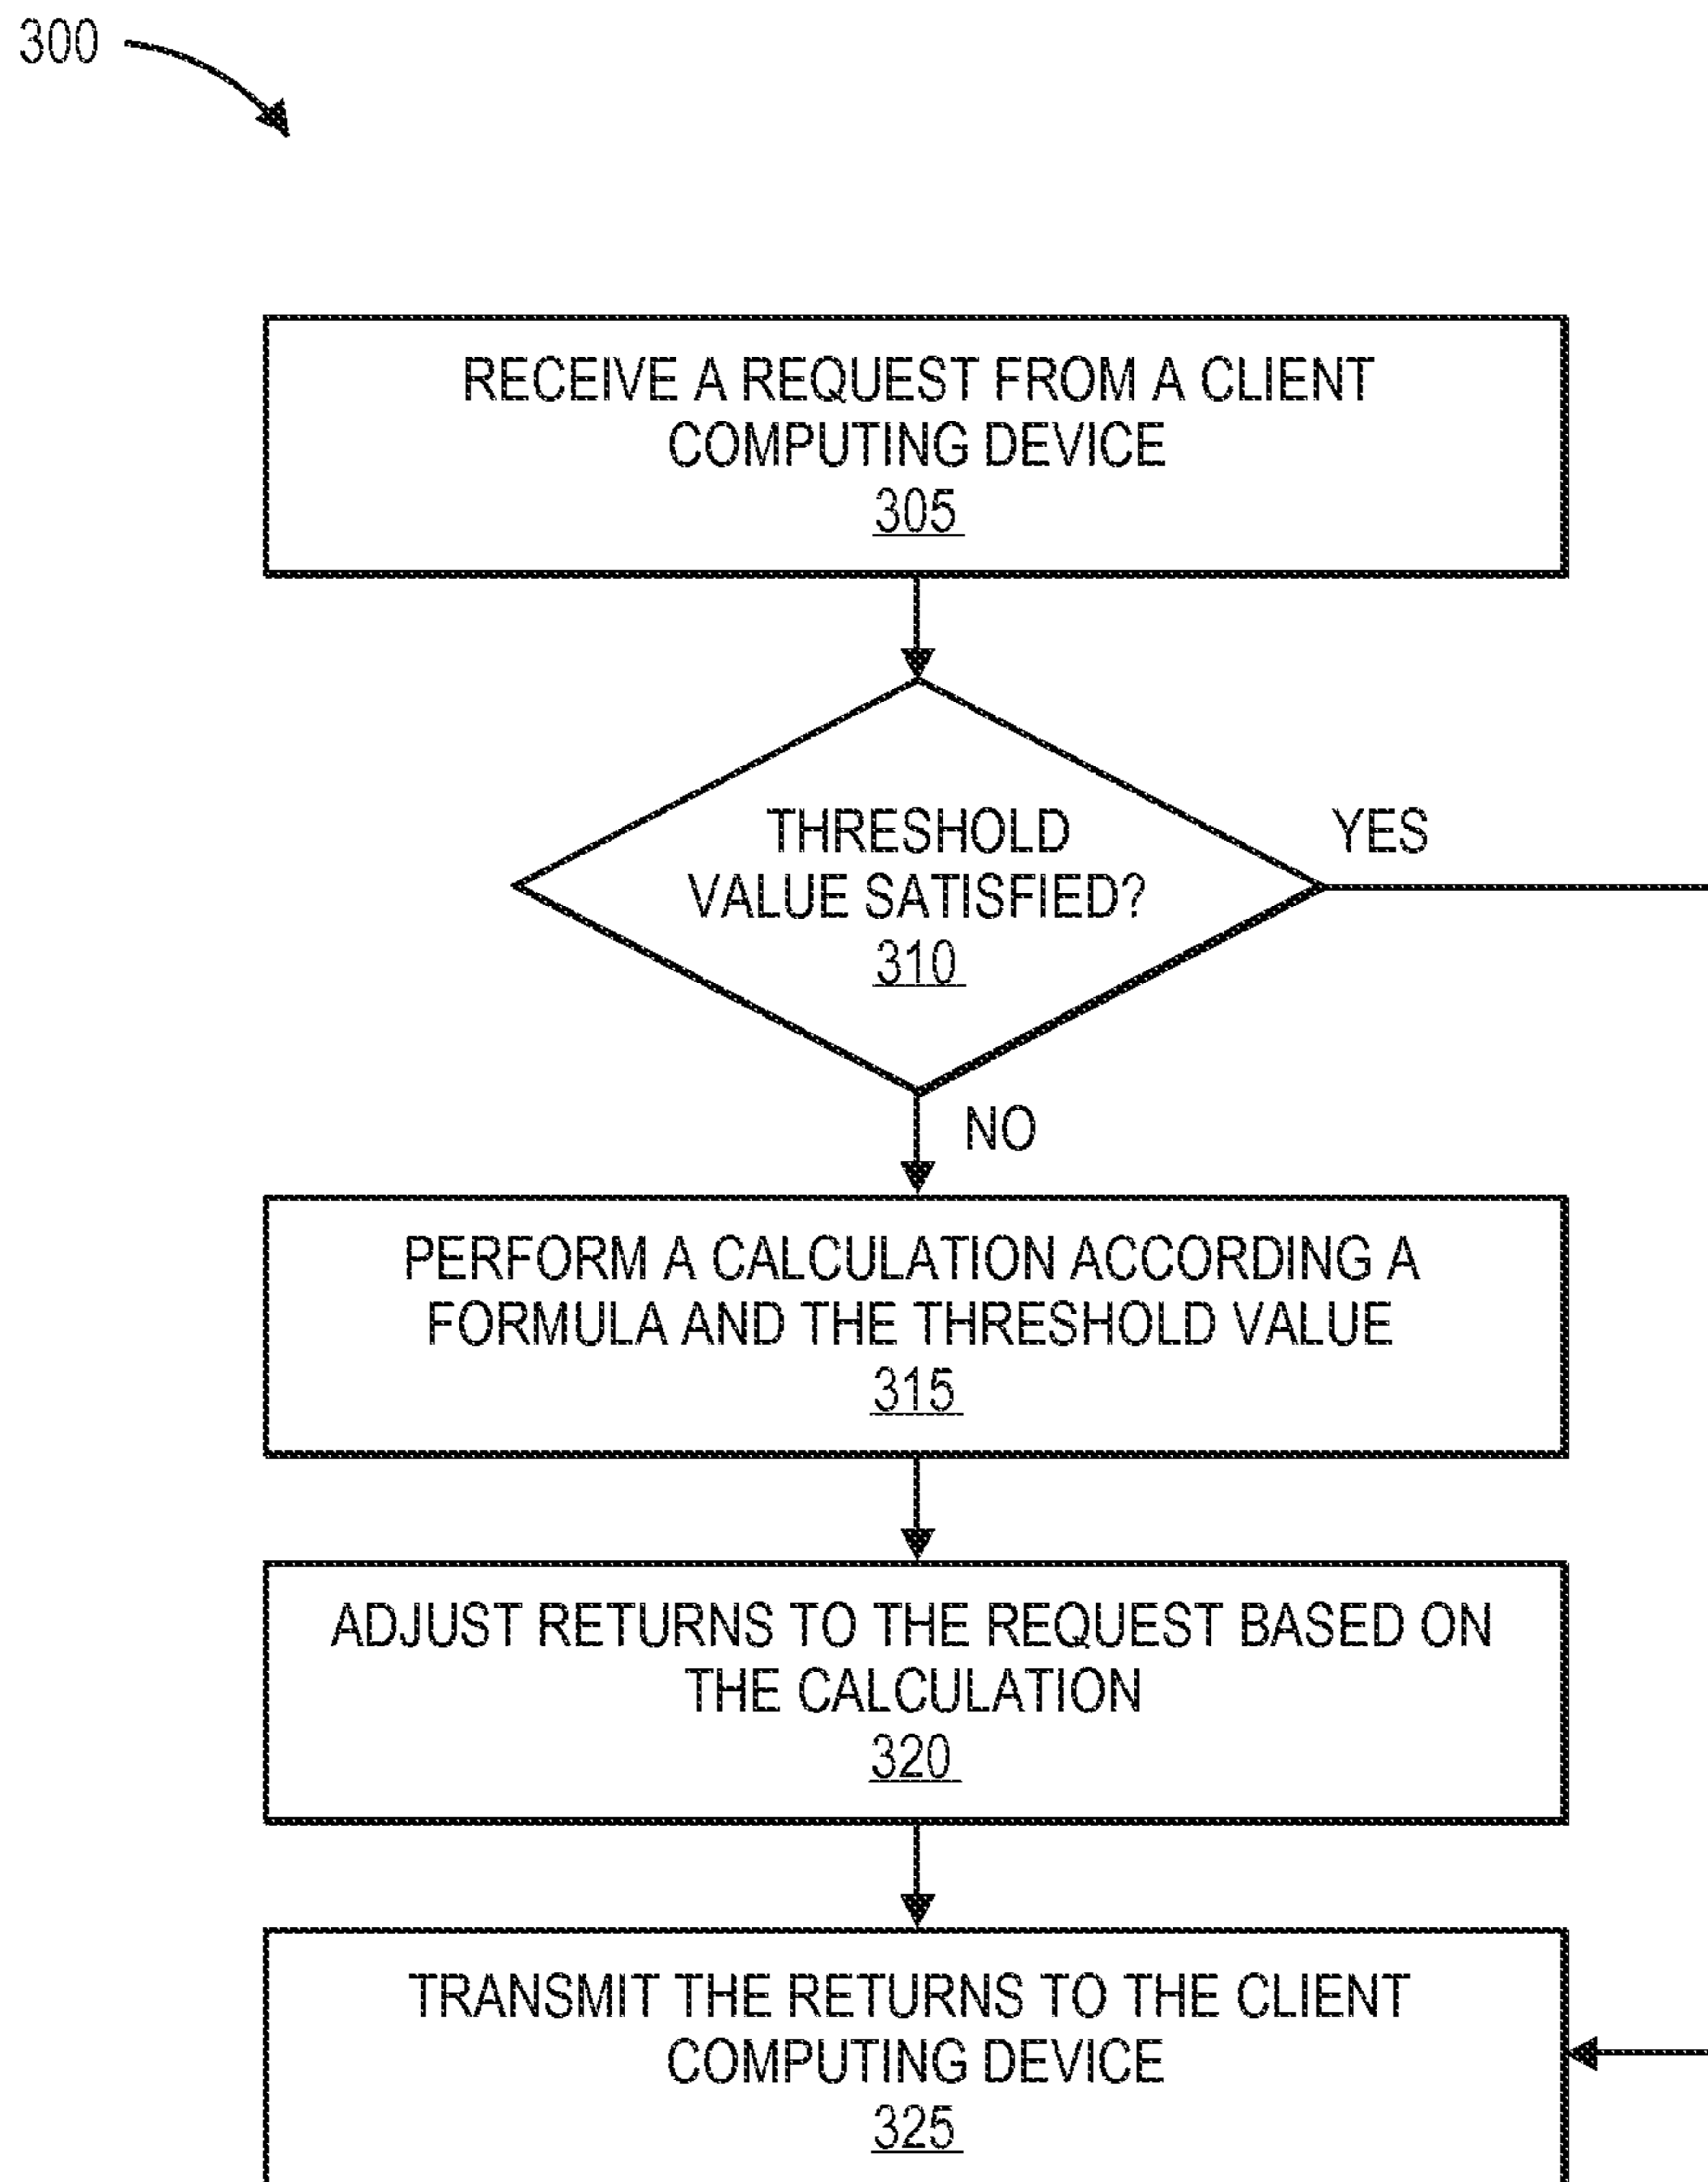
300

RECEIVE A REQUEST FROM A CLIENT COMPUTING DEVICE
305

THRESHOLD VALUE SATISFIED?
310

YES

NO

PERFORM A CALCULATION ACCORDING A FORMULA AND THE THRESHOLD VALUE
315

ADJUST RETURNS TO THE REQUEST BASED ON THE CALCULATION
320

TRANSMIT THE RETURNS TO THE CLIENT COMPUTING DEVICE
325